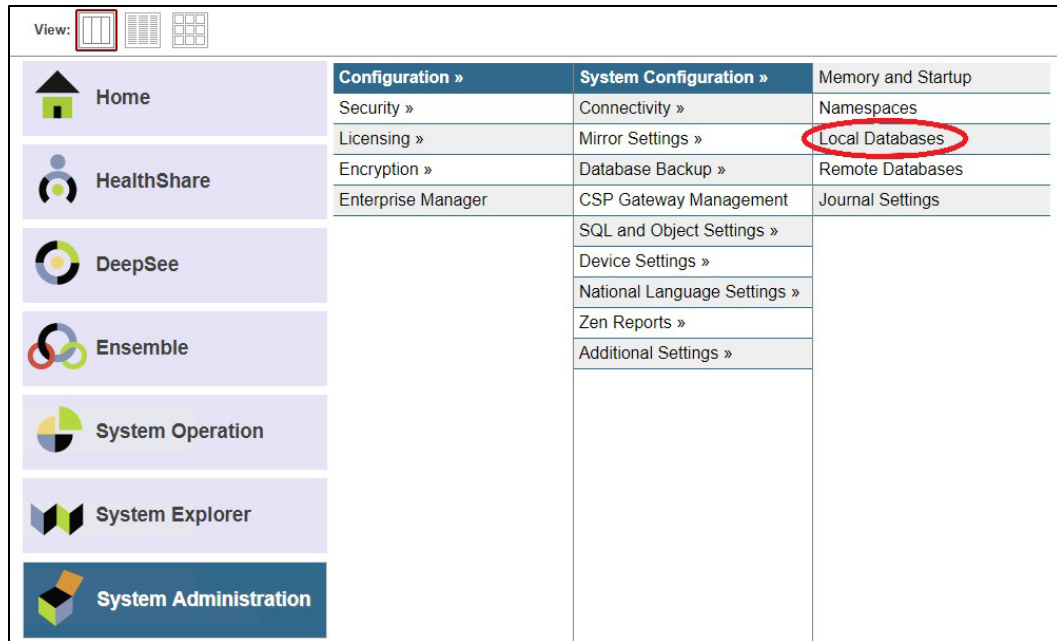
View:

Home
HealthShare
DeepSee
Ensemble
System Operation
System Explorer
System Administration

Configuration »
Security »
Licensing »
Encryption »
Enterprise Manager

System Configuration »
Connectivity »
Mirror Settings »
Database Backup »
CSP Gateway Management
SQL and Object Settings »
Device Settings »
National Language Settings »
Zen Reports »
Additional Settings »

Memory and Startup
Namespaces
Local Databases
Remote Databases
Journal Settings